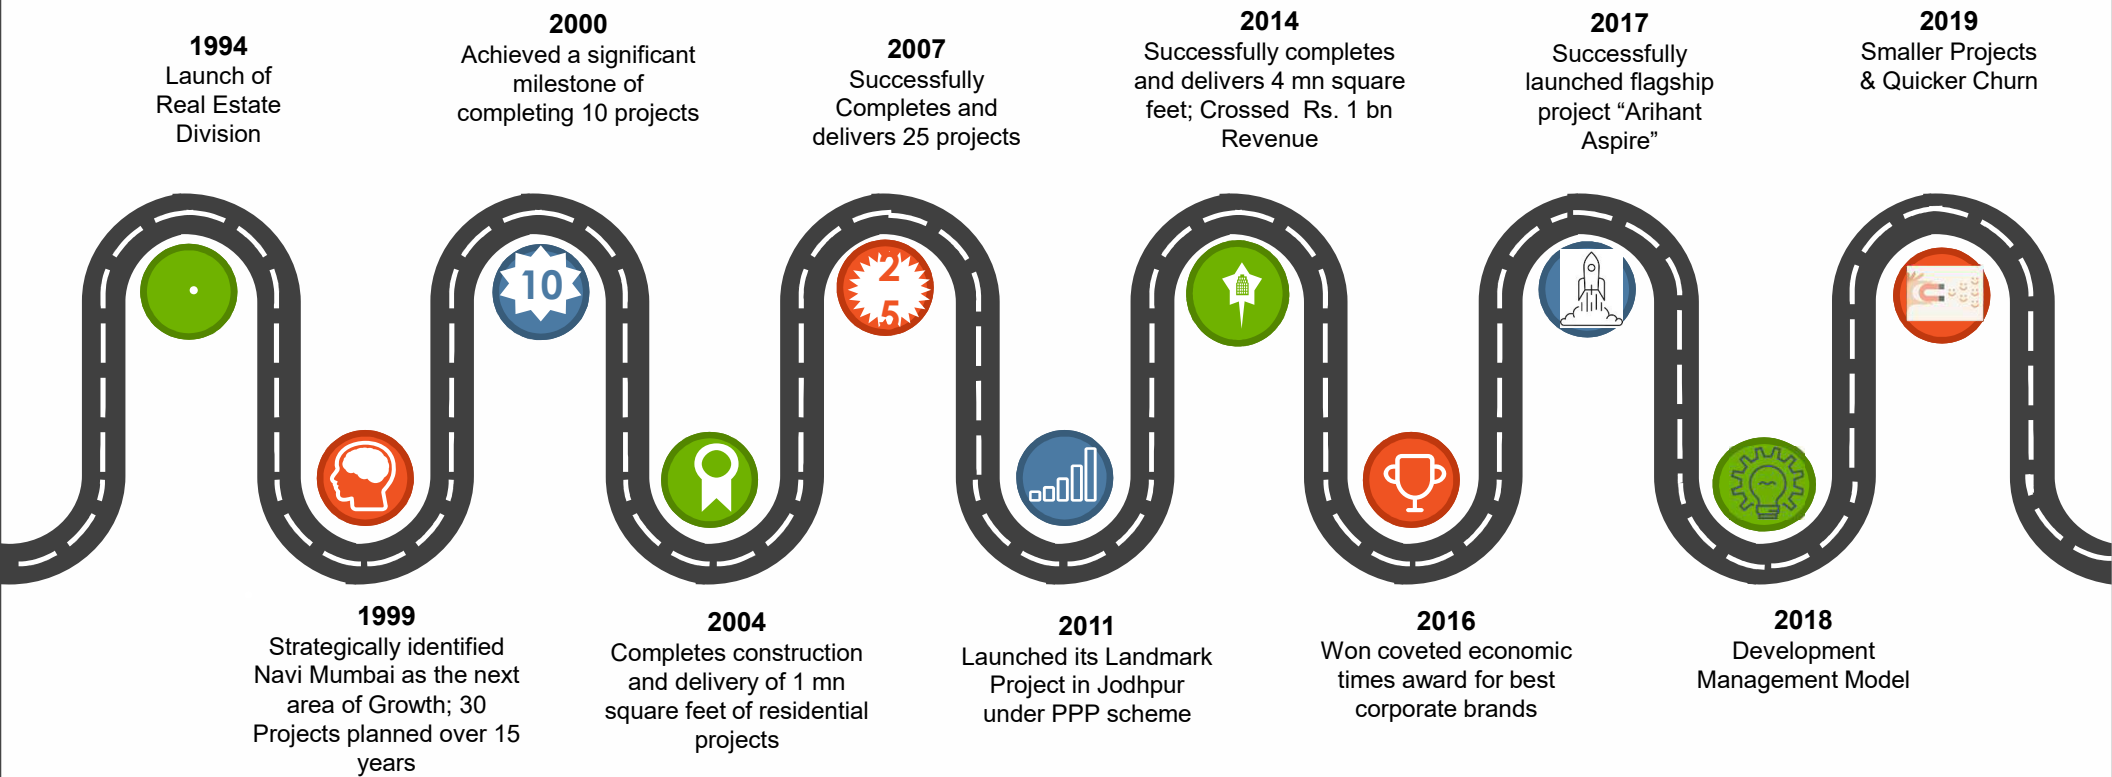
1994
Launch of Real Estate Division

2000
Achieved a significant milestone of completing 10 projects

2007
Successfully Completes and delivers 25 projects

2014
Successfully completes and delivers 4 mn square feet; Crossed Rs. 1 bn Revenue

2017
Successfully launched flagship project "Arihant Aspire"

2019
Smaller Projects & Quicker Churn

10

2
5

1999
Strategically identified Navi Mumbai as the next area of Growth; 30 Projects planned over 15 years

2004
Completes construction and delivery of 1 mn square feet of residential projects

2011
Launched its Landmark Project in Jodhpur under PPP scheme

2016
Won coveted economic times award for best corporate brands

2018
Development Management Model